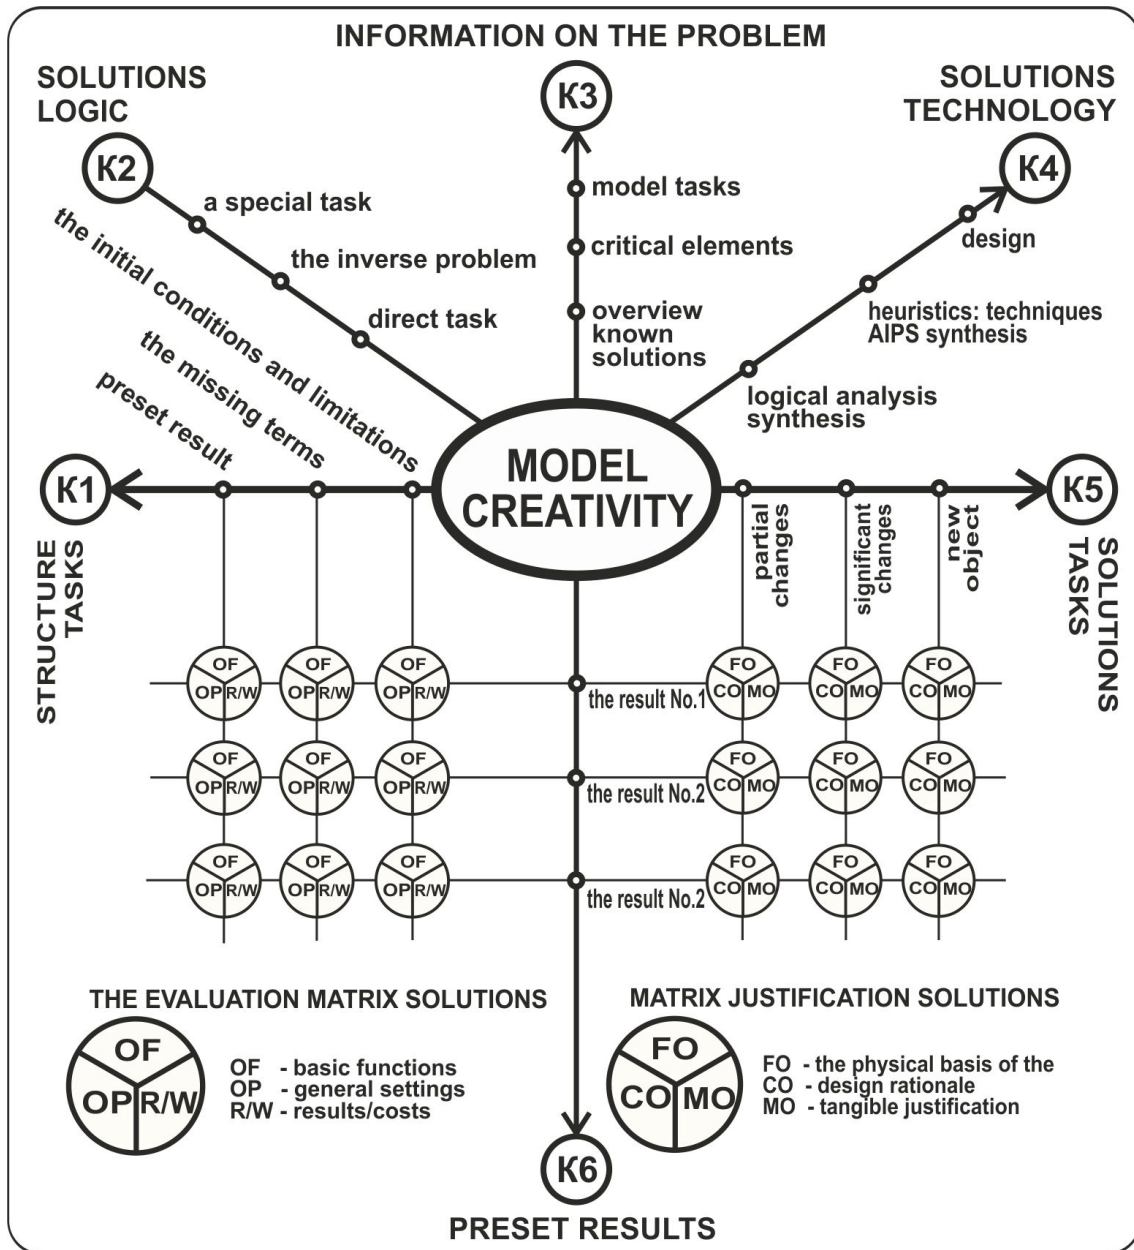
INFORMATION ON THE PROBLEM

SOLUTIONS LOGIC

K3

SOLUTIONS TECHNOLOGY

K2

K4

a special task

model tasks

critical elements

the inverse problem

direct task

overview known solutions

design

heuristics: techniques AIPS synthesis

logical analysis synthesis

the initial conditions and limitations

the missing terms

preset result

MODEL CREATIVITY

K1

K5

STRUCTURE TASKS

partial changes

significant changes

new object

SOLUTIONS TASKS

OF OP R/W | OF OP R/W | OF OP R/W

the result No.1

FO CO MO | FO CO MO | FO CO MO

OF OP R/W | OF OP R/W | OF OP R/W

the result No.2

FO CO MO | FO CO MO | FO CO MO

OF OP R/W | OF OP R/W | OF OP R/W

the result No.2

FO CO MO | FO CO MO | FO CO MO

THE EVALUATION MATRIX SOLUTIONS

OF OP R/W

OF - basic functions
OP - general settings
R/W - results/costs

MATRIX JUSTIFICATION SOLUTIONS

FO CO MO

FO - the physical basis of the
CO - design rationale
MO - tangible justification

K6

PRESET RESULTS